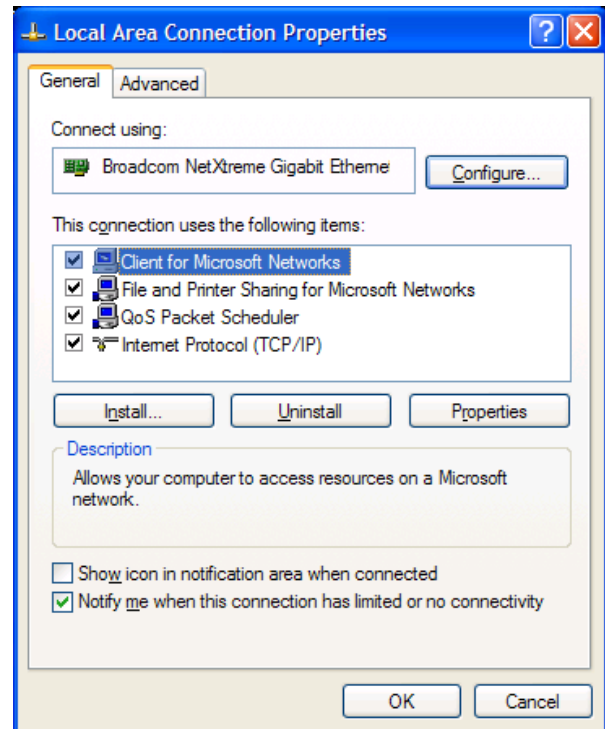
Local Area Connection Properties

?
X

General
Advanced

Connect using:

Broadcom NetXtreme Gigabit Etherne

Configure...

This connection uses the following items:

Client for Microsoft Networks
File and Printer Sharing for Microsoft Networks
QoS Packet Scheduler
Internet Protocol (TCP/IP)

Install...
Uninstall
Properties

Description
Allows your computer to access resources on a Microsoft network.

Show icon in notification area when connected
Notify me when this connection has limited or no connectivity

OK
Cancel